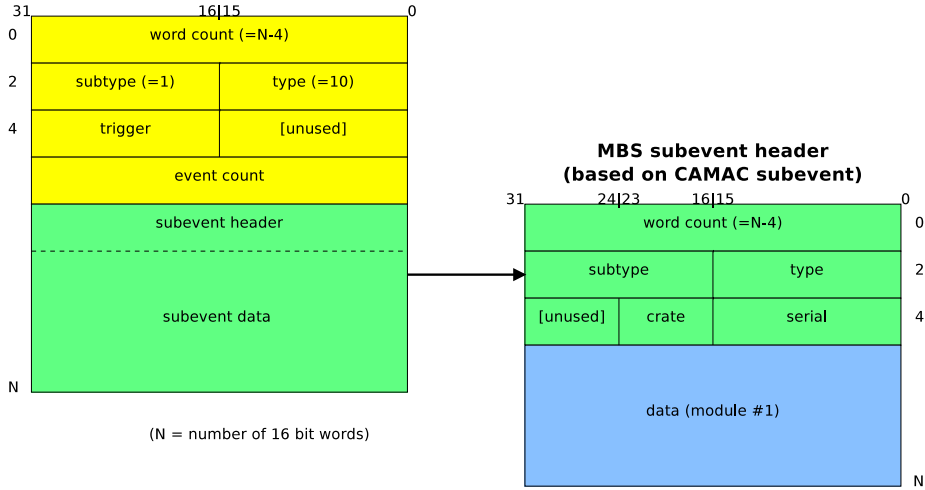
31 16|15 0

0 word count (=N-4)

2 subtype (=1) type (=10)

4 trigger [unused]

event count

subevent header

subevent data

N

(N = number of 16 bit words)

MBS subevent header
(based on CAMAC subevent)

31 24|23 16|15 0

word count (=N-4) 0

subtype type 2

[unused] crate serial 4

data (module #1)

N